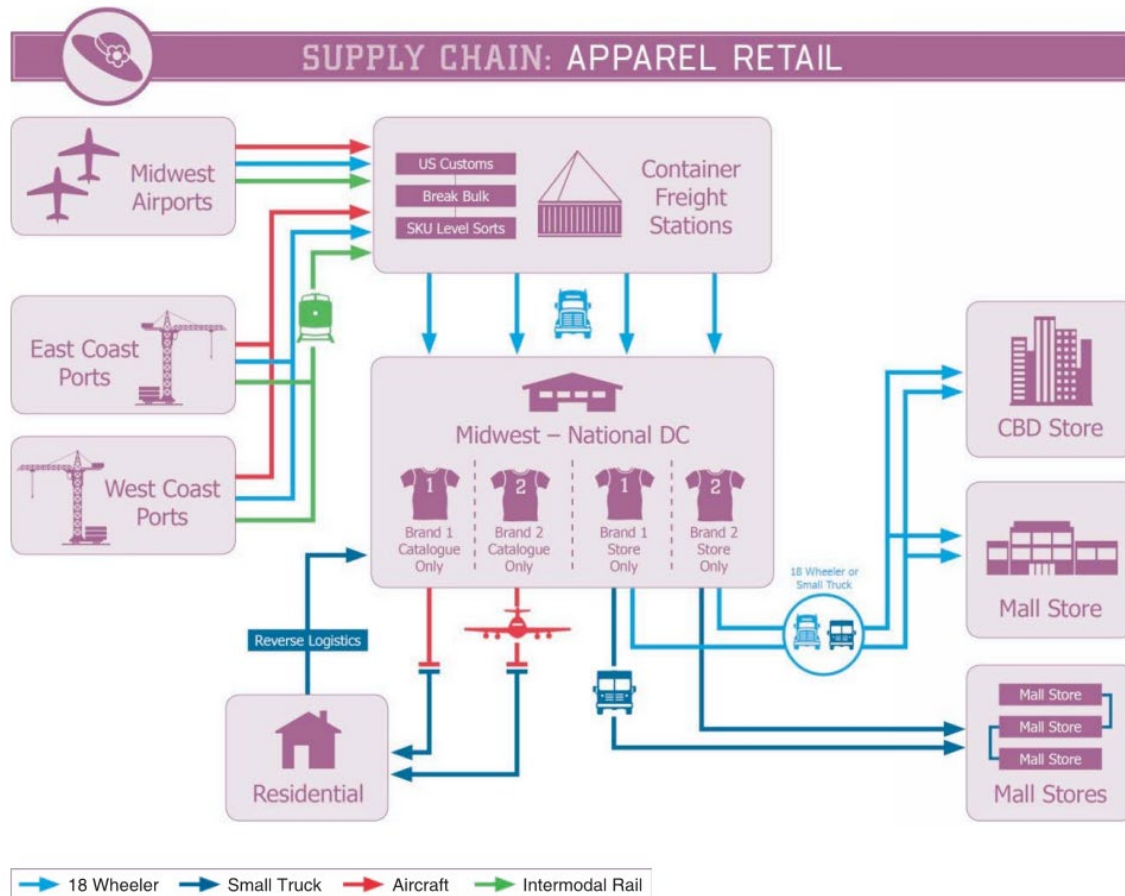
SUPPLY CHAIN: APPAREL RETAIL

Midwest Airports

US Customs
Break Bulk
SKU Level Sorts

Container Freight Stations

East Coast Ports

West Coast Ports

Midwest – National DC

1
Brand 1 Catalogue Only

2
Brand 2 Catalogue Only

1
Brand 1 Store Only

2
Brand 2 Store Only

CBD Store

Mall Store

18 Wheeler or Small Truck

Reverse Logistics

Residential

Mall Store
Mall Store
Mall Store
Mall Stores

18 Wheeler
Small Truck
Aircraft
Intermodal Rail